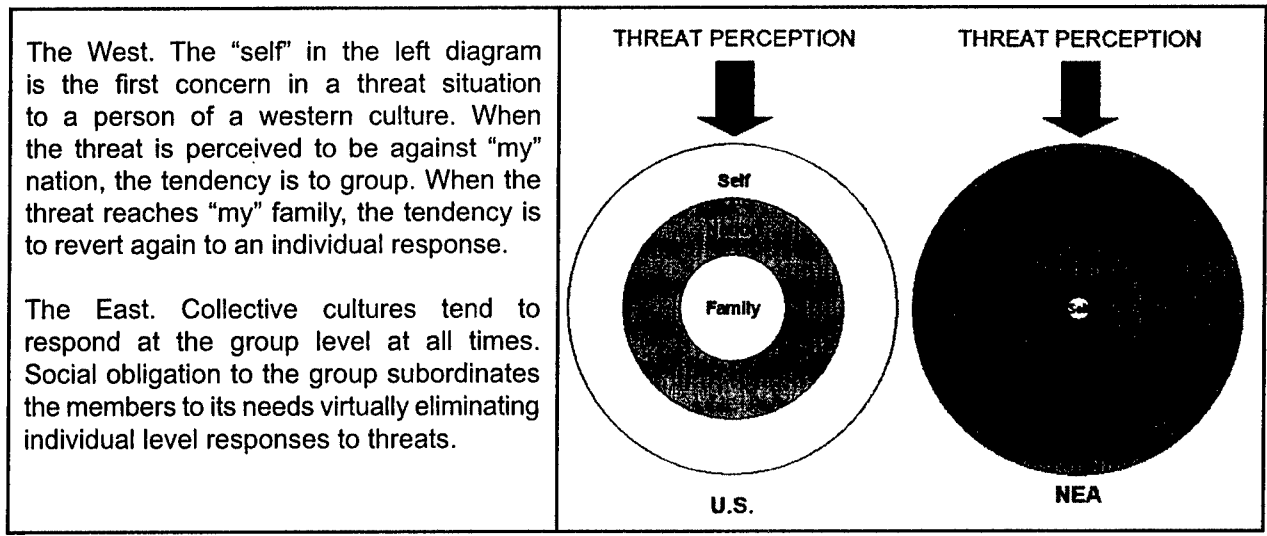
The West. The "self" in the left diagram is the first concern in a threat situation to a person of a western culture. When the threat is perceived to be against "my" nation, the tendency is to group. When the threat reaches "my" family, the tendency is to revert again to an individual response.

The East. Collective cultures tend to respond at the group level at all times. Social obligation to the group subordinates the members to its needs virtually eliminating individual level responses to threats.

THREAT PERCEPTION

Self

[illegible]

Family

U.S.

THREAT PERCEPTION

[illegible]

NEA